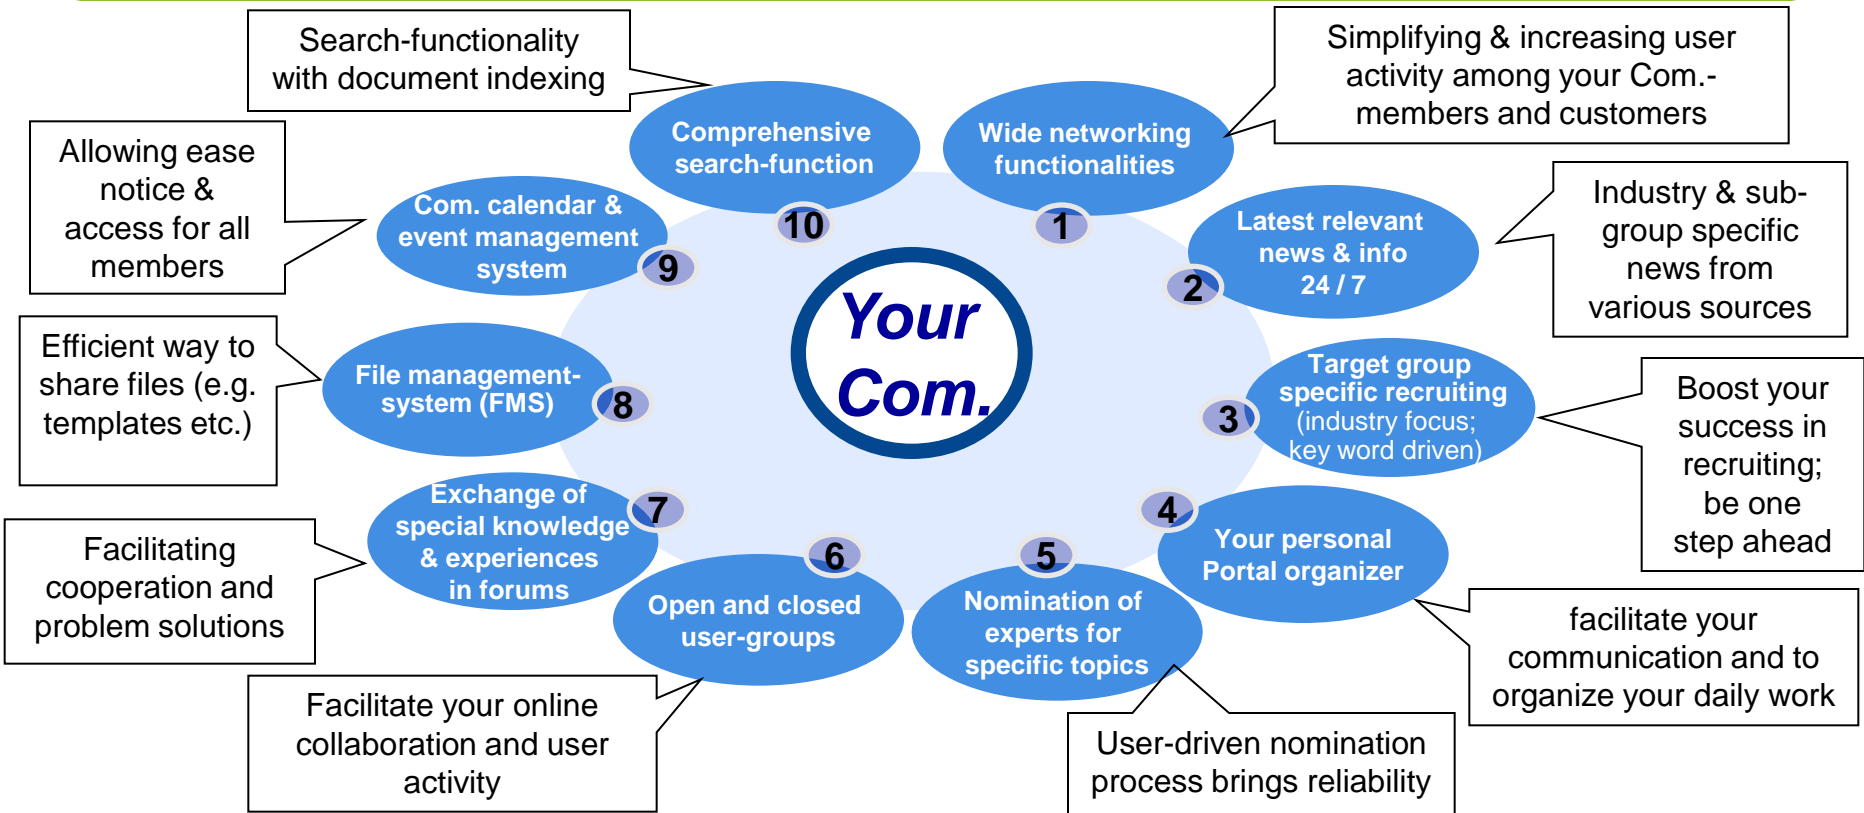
Search-functionality with document indexing

Simplifying & increasing user activity among your Com.-members and customers

Comprehensive search-function

Wide networking functionalities

Allowing ease notice & access for all members

Com. calendar & event management system

10

1

Latest relevant news & info 24 / 7

Industry & sub-group specific news from various sources

9

2

Your Com.

Efficient way to share files (e.g. templates etc.)

File management-system (FMS)

8

3

Target group specific recruiting (industry focus; key word driven)

Boost your success in recruiting; be one step ahead

Exchange of special knowledge & experiences in forums

7

4

Your personal Portal organizer

Facilitating cooperation and problem solutions

6

5

Open and closed user-groups

Nomination of experts for specific topics

facilitate your communication and to organize your daily work

Facilitate your online collaboration and user activity

User-driven nomination process brings reliability